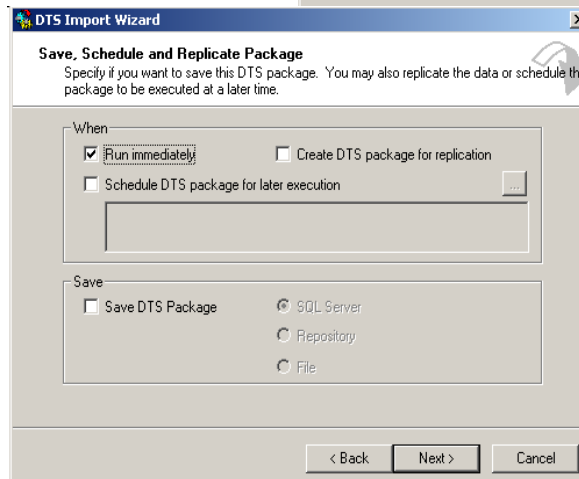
DTS Import Wizard

Save, Schedule and Replicate Package

Specify if you want to save this DTS package. You may also replicate the data or schedule th package to be executed at a later time.

When

Run immediately

Create DTS package for replication

Schedule DTS package for later execution

...

Save

Save DTS Package

SQL Server

Repository

File

< Back

Next >

Cancel